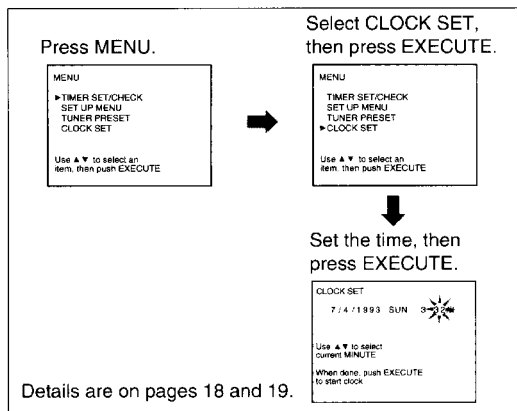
Press MENU.

MENU

►TIMER SET/CHECK
SET UP MENU
TUNER PRESET
CLOCK SET

Use ▲▼ to select an item, then push EXECUTE

Select CLOCK SET, then press EXECUTE.

MENU

TIMER SET/CHECK
SET UP MENU
TUNER PRESET
►CLOCK SET

Use ▲▼ to select an item, then push EXECUTE

Set the time, then press EXECUTE.

CLOCK SET

7/4/1993 SUN 3:32

Use ▲▼ to select current MINUTE

When done, push EXECUTE to start clock

Details are on pages 18 and 19.